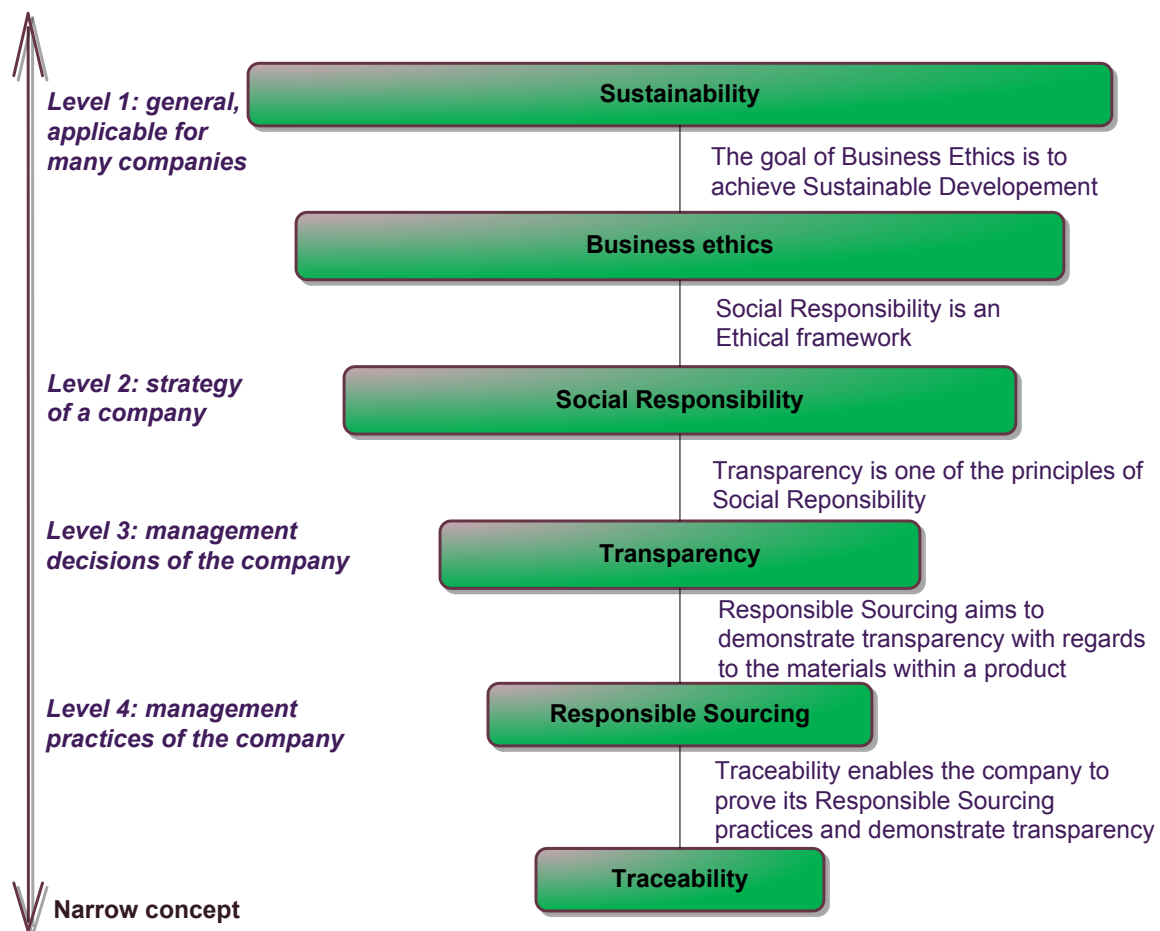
Level 1: general, applicable for many companies

Sustainability

The goal of Business Ethics is to achieve Sustainable Developement

Business ethics

Social Responsibility is an Ethical framework

Level 2: strategy of a company

Social Responsibility

Transparency is one of the principles of Social Reponsibility

Level 3: management decisions of the company

Transparency

Responsible Sourcing aims to demonstrate transparency with regards to the materials within a product

Level 4: management practices of the company

Responsible Sourcing

Traceability enables the company to prove its Responsible Sourcing practices and demonstrate transparency

Traceability

Narrow concept